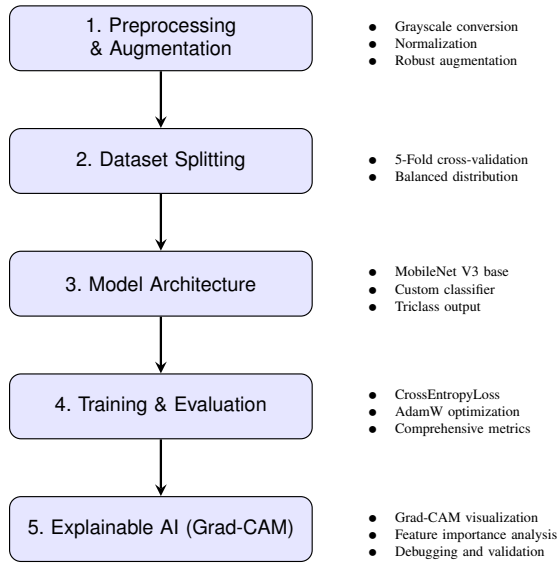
1. Preprocessing & Augmentation

- Grayscale conversion
- Normalization
- Robust augmentation

2. Dataset Splitting

- 5-Fold cross-validation
- Balanced distribution

3. Model Architecture

- MobileNet V3 base
- Custom classifier
- Triclass output

4. Training & Evaluation

- CrossEntropyLoss
- AdamW optimization
- Comprehensive metrics

5. Explainable AI (Grad-CAM)

- Grad-CAM visualization
- Feature importance analysis
- Debugging and validation